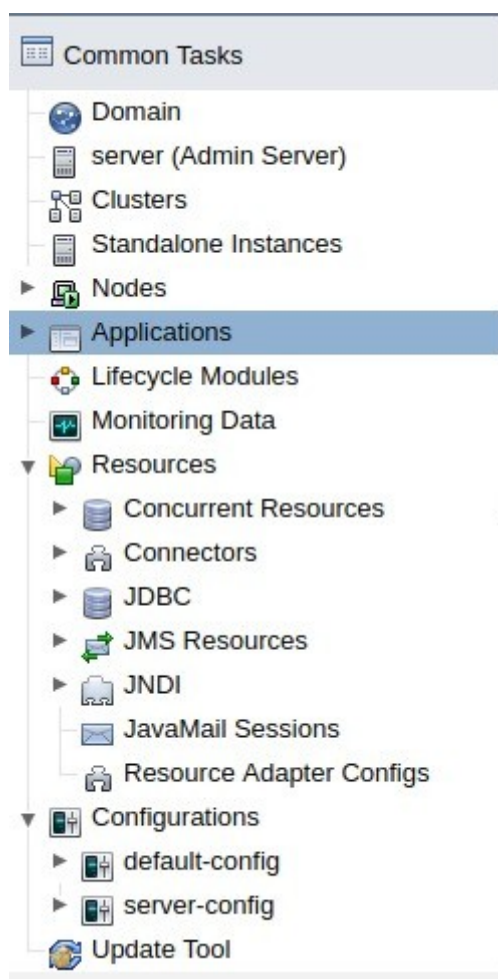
Common Tasks
Domain
server (Admin Server)
Clusters
Standalone Instances
Nodes
Applications
Lifecycle Modules
Monitoring Data
Resources
Concurrent Resources
Connectors
JDBC
JMS Resources
JNDI
JavaMail Sessions
Resource Adapter Configs
Configurations
default-config
server-config
Update Tool